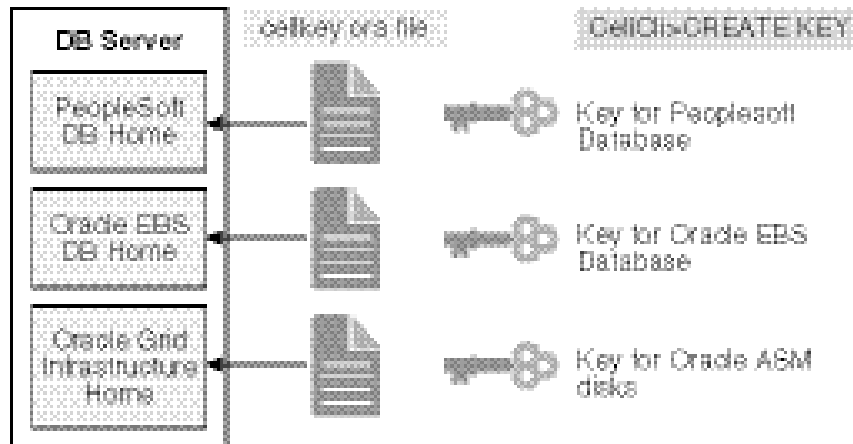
DB Server

cellkey.ora file

CellCli>CREATE KEY

PeopleSoft DB Home

Key for Peoplesoft Database

Oracle EBS DB Home

Key for Oracle EBS Database

Oracle Grid Infrastructure Home

Key for Oracle ASM disks